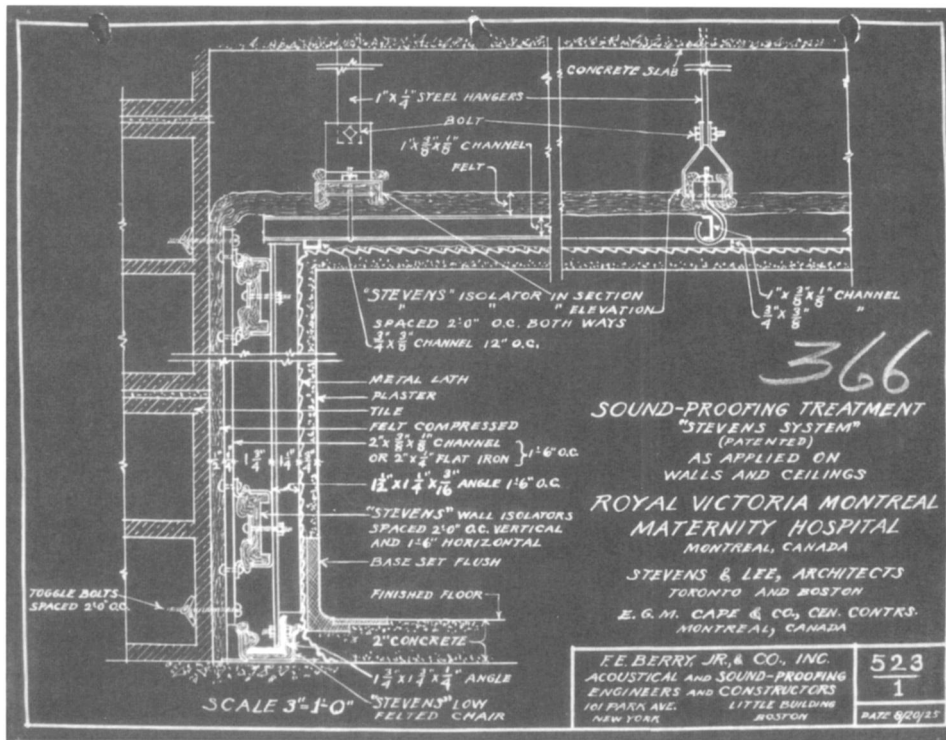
CONCRETE SLAB

$1"\times\frac{1}{4}"$ STEEL HANGERS

BOLT

$1\frac{1}{2}"\times\frac{3}{8}"\times\frac{1}{8}"$ CHANNEL

FELT

"STEVENS" ISOLATOR IN SECTION
" " ELEVATION
SPACED 2'0" O.C. BOTH WAYS
$\frac{3}{4}"\times\frac{3}{8}"$ CHANNEL 12" O.C.

$1"\times\frac{3}{8}"\times\frac{1}{8}"$ CHANNEL
$\frac{3}{4}"\times\frac{3}{8}"$ "

366

METAL LATH
PLASTER
TILE
FELT COMPRESSED
$2"\times\frac{3}{8}"\times\frac{1}{8}"$ CHANNEL
OR $2"\times\frac{1}{4}"$ FLAT IRON } 1'6" O.C.
$1\frac{1}{2}"\times1\frac{1}{4}"\times\frac{3}{16}"$ ANGLE 1'6" O.C.
"STEVENS" WALL ISOLATORS
SPACED 2'0" O.C. VERTICAL
AND 1'6" HORIZONTAL
BASE SET FLUSH
FINISHED FLOOR

$\frac{3}{4}"$ $1\frac{3}{4}"$ $1\frac{1}{4}"$ $\frac{3}{4}"$

TOGGLE BOLTS
SPACED 2'0" O.C.

2" CONCRETE
$1\frac{3}{4}"\times1\frac{1}{4}"\times\frac{1}{4}"$ ANGLE
"STEVENS" LOW
FELTED CHAIR

SCALE 3"-1'-0"

SOUND-PROOFING TREATMENT
"STEVENS SYSTEM"
(PATENTED)
AS APPLIED ON
WALLS AND CEILINGS

ROYAL VICTORIA MONTREAL
MATERNITY HOSPITAL
MONTREAL, CANADA

STEVENS & LEE, ARCHITECTS
TORONTO AND BOSTON
E. G. M. CAPE & CO., GEN. CONTRS.
MONTREAL, CANADA

F.E. BERRY, JR., & CO., INC.
ACOUSTICAL AND SOUND-PROOFING
ENGINEERS AND CONSTRUCTORS
101 PARK AVE. NEW YORK
LITTLE BUILDING BOSTON

523
1

DATE 8/20/25